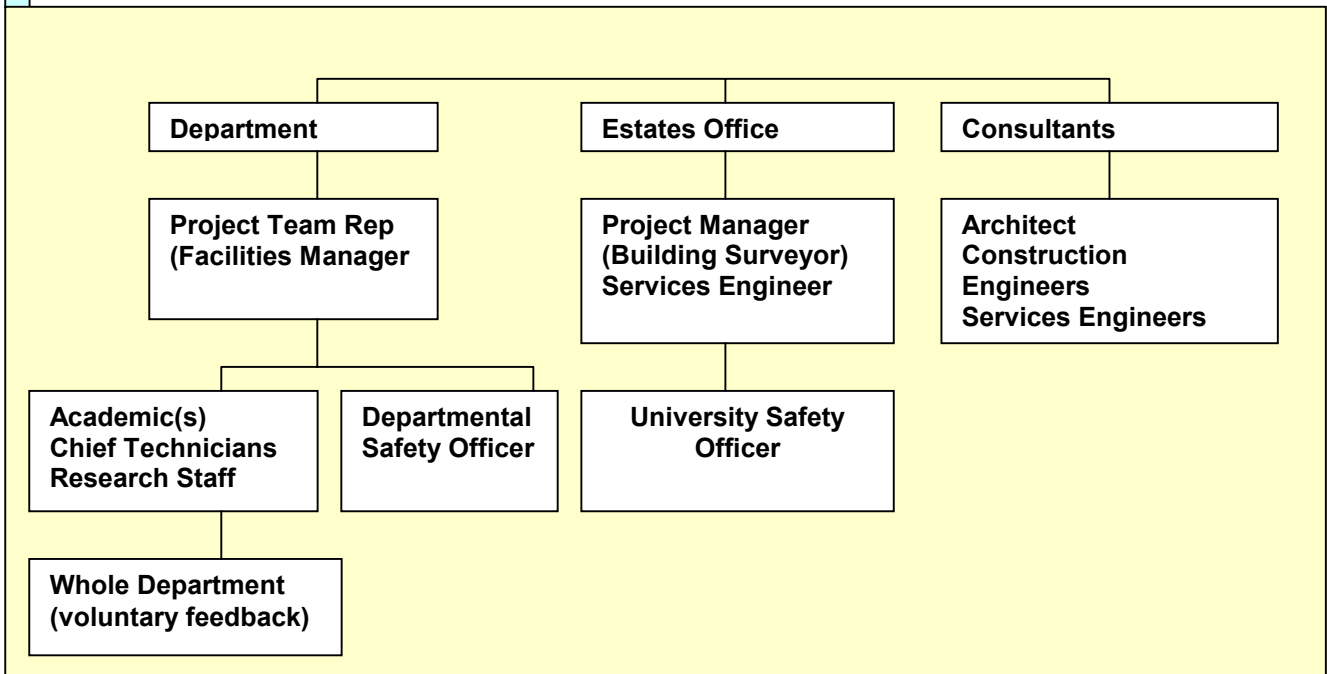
Department

Project Team Rep
(Facilities Manager

Academic(s)
Chief Technicians
Research Staff

Whole Department
(voluntary feedback)

Departmental
Safety Officer

Estates Office

Project Manager
(Building Surveyor)
Services Engineer

University Safety
Officer

Consultants

Architect
Construction
Engineers
Services Engineers